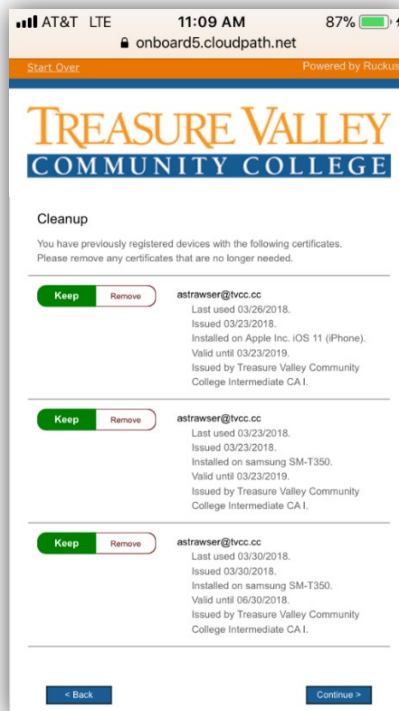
AT&T LTE 11:09 AM 87%
onboard5.cloudpath.net

Start Over Powered by Ruckus

TREASURE VALLEY
COMMUNITY COLLEGE

Cleanup

You have previously registered devices with the following certificates. Please remove any certificates that are no longer needed.

Keep Remove astrawser@tvcc.cc
Last used 03/26/2018.
Issued 03/23/2018.
Installed on Apple Inc. iOS 11 (iPhone).
Valid until 03/23/2019.
Issued by Treasure Valley Community College Intermediate CA I.

Keep Remove astrawser@tvcc.cc
Last used 03/23/2018.
Issued 03/23/2018.
Installed on samsung SM-T350.
Valid until 03/23/2019.
Issued by Treasure Valley Community College Intermediate CA I.

Keep Remove astrawser@tvcc.cc
Last used 03/30/2018.
Issued 03/30/2018.
Installed on samsung SM-T350.
Valid until 06/30/2018.
Issued by Treasure Valley Community College Intermediate CA I.

< Back Continue >